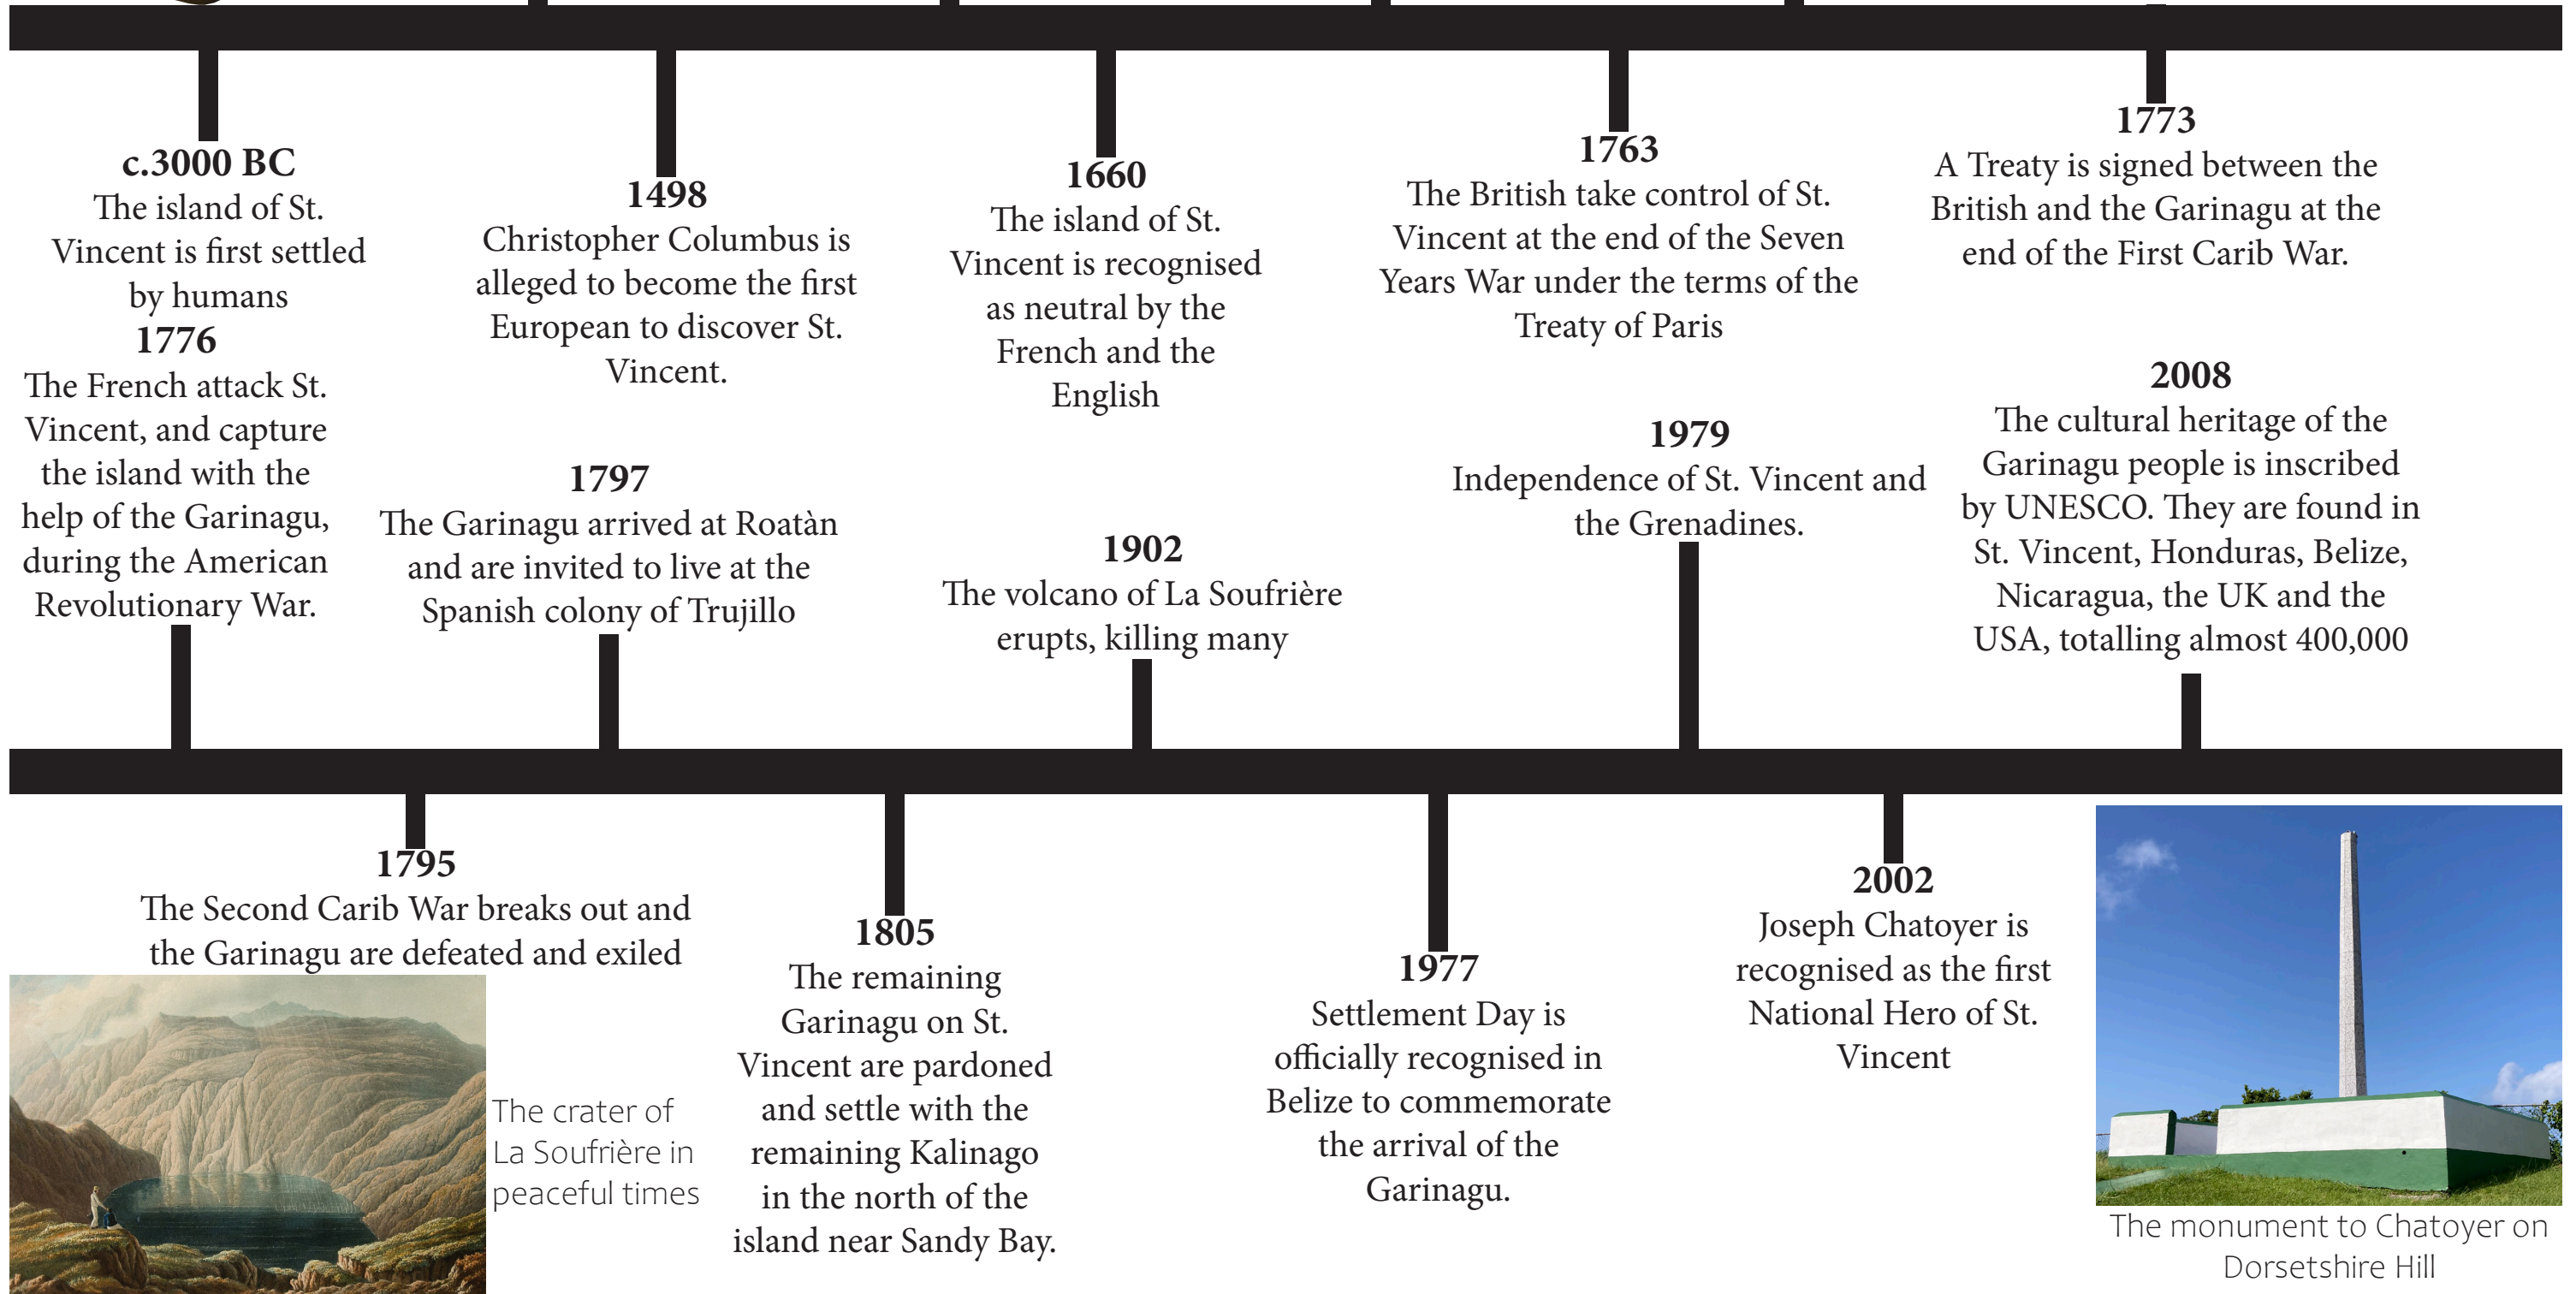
**c.3000 BC**
The island of St. Vincent is first settled by humans

**1498**
Christopher Columbus is alleged to become the first European to discover St. Vincent.

**1660**
The island of St. Vincent is recognised as neutral by the French and the English

**1763**
The British take control of St. Vincent at the end of the Seven Years War under the terms of the Treaty of Paris

**1773**
A Treaty is signed between the British and the Garinagu at the end of the First Carib War.

**1776**
The French attack St. Vincent, and capture the island with the help of the Garinagu, during the American Revolutionary War.

**1797**
The Garinagu arrived at Roatàn and are invited to live at the Spanish colony of Trujillo

**1902**
The volcano of La Soufrière erupts, killing many

**1979**
Independence of St. Vincent and the Grenadines.

**2008**
The cultural heritage of the Garinagu people is inscribed by UNESCO. They are found in St. Vincent, Honduras, Belize, Nicaragua, the UK and the USA, totalling almost 400,000

**1795**
The Second Carib War breaks out and the Garinagu are defeated and exiled

The crater of La Soufrière in peaceful times

**1805**
The remaining Garinagu on St. Vincent are pardoned and settle with the remaining Kalinago in the north of the island near Sandy Bay.

**1977**
Settlement Day is officially recognised in Belize to commemorate the arrival of the Garinagu.

**2002**
Joseph Chatoyer is recognised as the first National Hero of St. Vincent

The monument to Chatoyer on Dorsetshire Hill